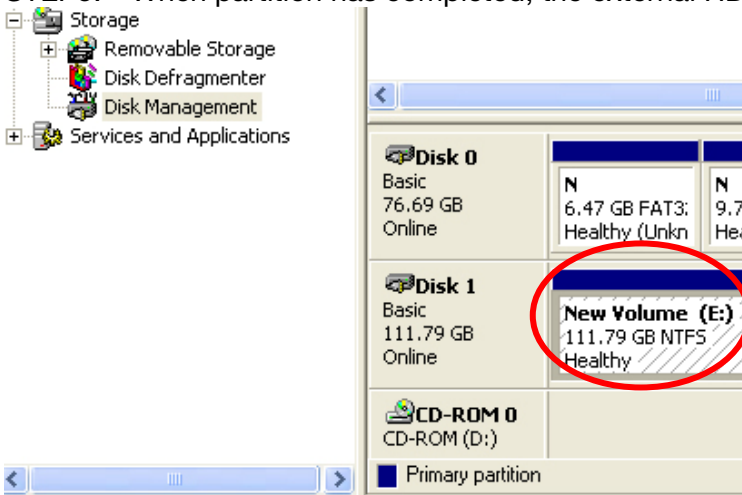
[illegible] When partition has completed, the external HD

Storage
Removable Storage
Disk Defragmenter
Disk Management
Services and Applications

Disk 0
Basic
76.69 GB
Online

N
6.47 GB FAT3
Healthy (Unkn

N
9.7
Hea

Disk 1
Basic
111.79 GB
Online

New Volume (E:)
111.79 GB NTFS
Healthy

CD-ROM 0
CD-ROM (D:)

Primary partition